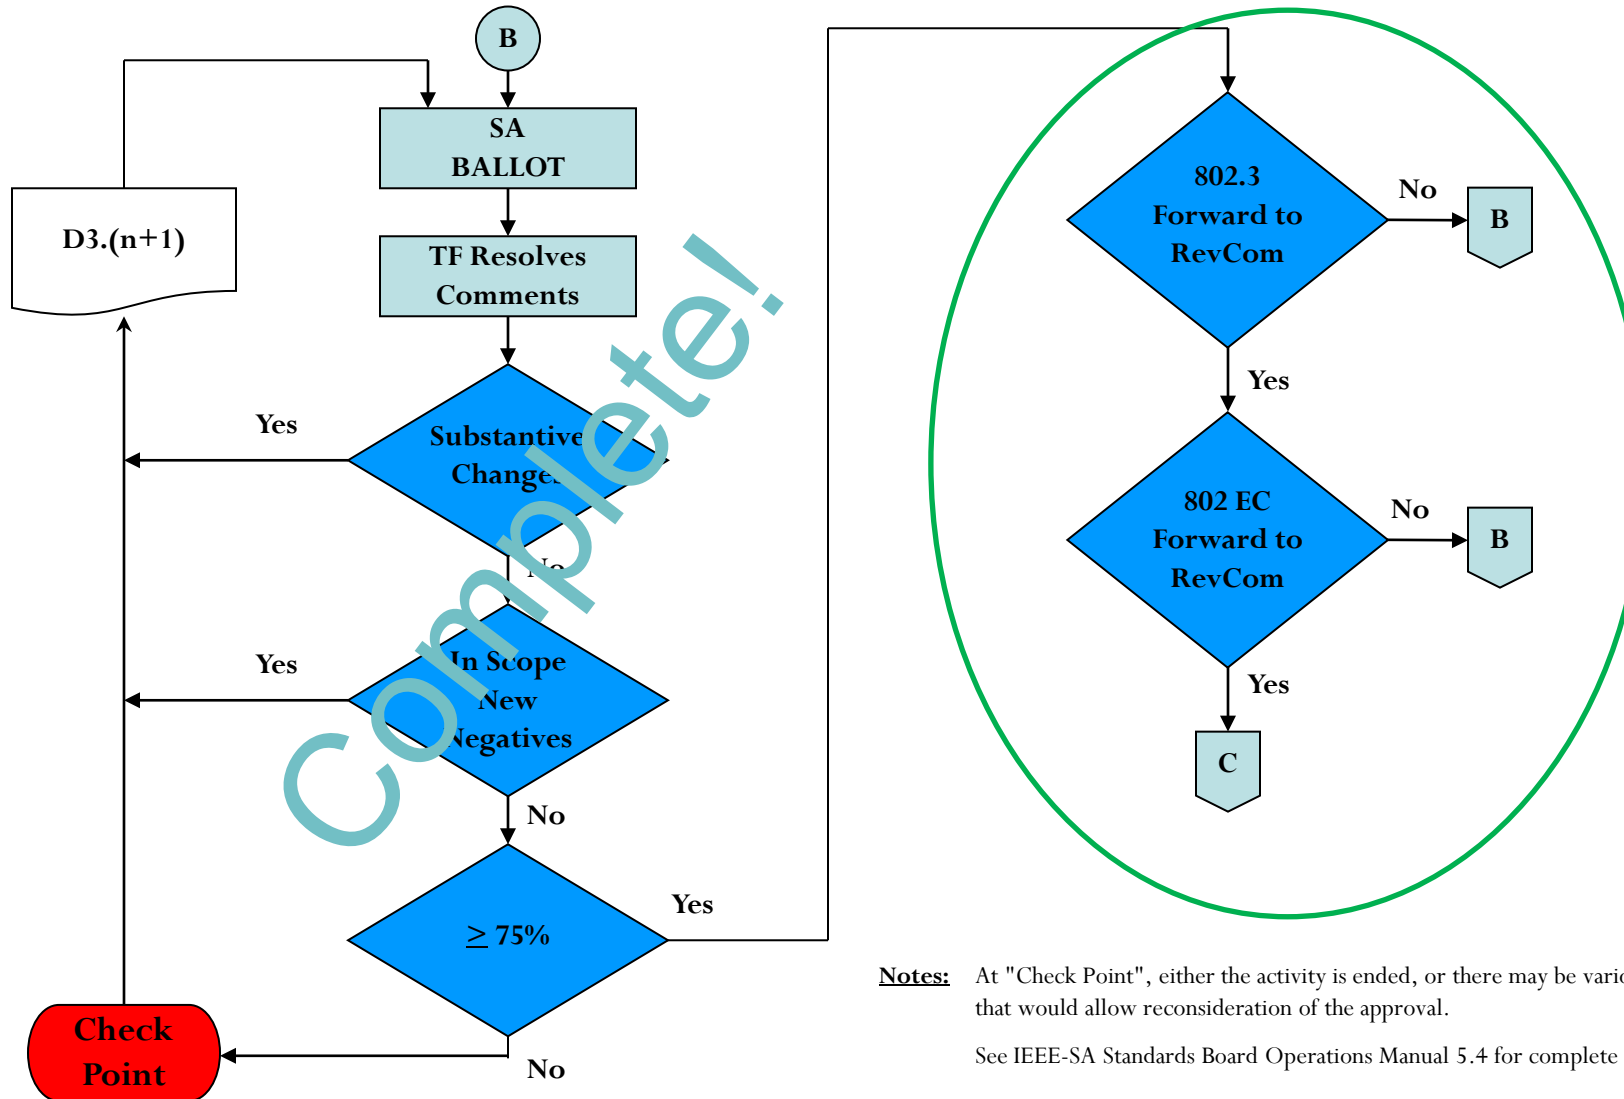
B

SA BALLOT

D3.(n+1)

TF Resolves Comments

Yes

Substantive Change

No

Yes

In Scope New Negatives

No

$\geq$ 75%

Yes

No

Check Point

Complete!

802.3 Forward to RevCom

No

B

Yes

802 EC Forward to RevCom

No

B

Yes

C

Notes: At "Check Point", either the activity is ended, or there may be vario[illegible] that would allow reconsideration of the approval.

See IEEE-SA Standards Board Operations Manual 5.4 for complete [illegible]